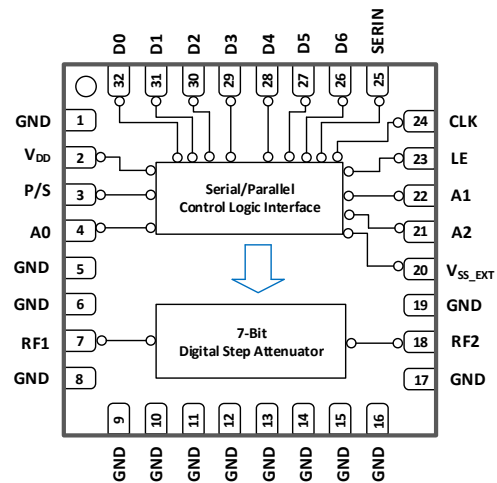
D0 D1 D2 D3 D4 D5 D6 SERIN

32 31 30 29 28 27 26 25

GND 1
$V_{DD}$ 2
P/S 3
A0 4
GND 5
GND 6
RF1 7
GND 8

24 CLK
23 LE
22 A1
21 A2
20 $V_{SS\_EXT}$
19 GND
18 RF2
17 GND

Serial/Parallel Control Logic Interface

7-Bit Digital Step Attenuator

9 10 11 12 13 14 15 16

GND GND GND GND GND GND GND GND